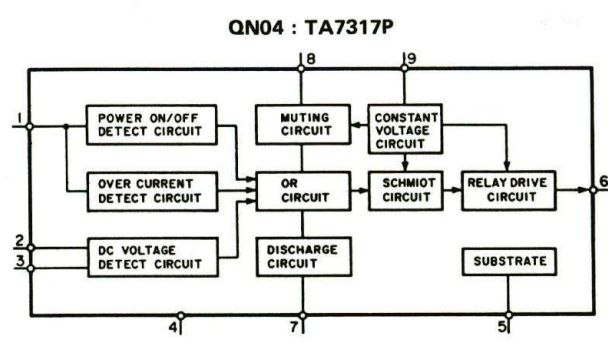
QN04 : TA7317P

8
9
1
POWER ON/OFF DETECT CIRCUIT
MUTING CIRCUIT
CONSTANT VOLTAGE CIRCUIT
OVER CURRENT DETECT CIRCUIT
OR CIRCUIT
SCHMIOT CIRCUIT
RELAY DRIVE CIRCUIT
6
2
3
DC VOLTAGE DETECT CIRCUIT
DISCHARGE CIRCUIT
SUBSTRATE
4
7
5